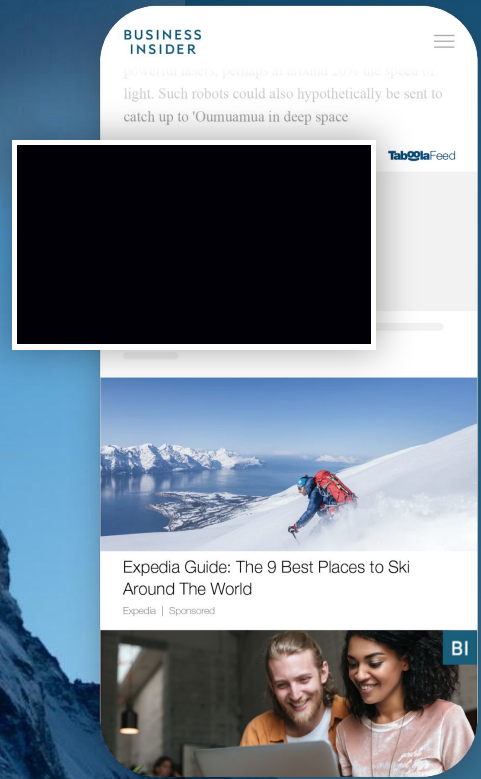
BUSINESS INSIDER

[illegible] lasers, perhaps at around 20% the speed to light. Such robots could also hypothetically be sent to catch up to 'Oumuamua in deep space

TaboolaFeed

Expedia Guide: The 9 Best Places to Ski Around The World

Expedia | Sponsored

BI